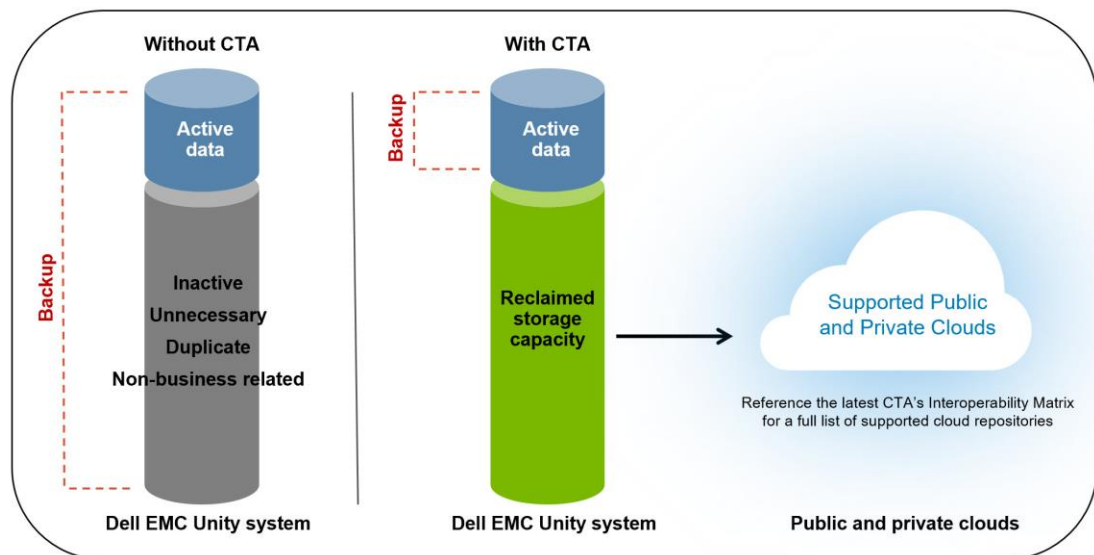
Without CTA

Backup

Active data

Inactive

Unnecessary

Duplicate

Non-business related

Dell EMC Unity system

With CTA

Backup

Active data

Reclaimed storage capacity

Dell EMC Unity system

Supported Public and Private Clouds

Reference the latest CTA's Interoperability Matrix for a full list of supported cloud repositories

Public and private clouds